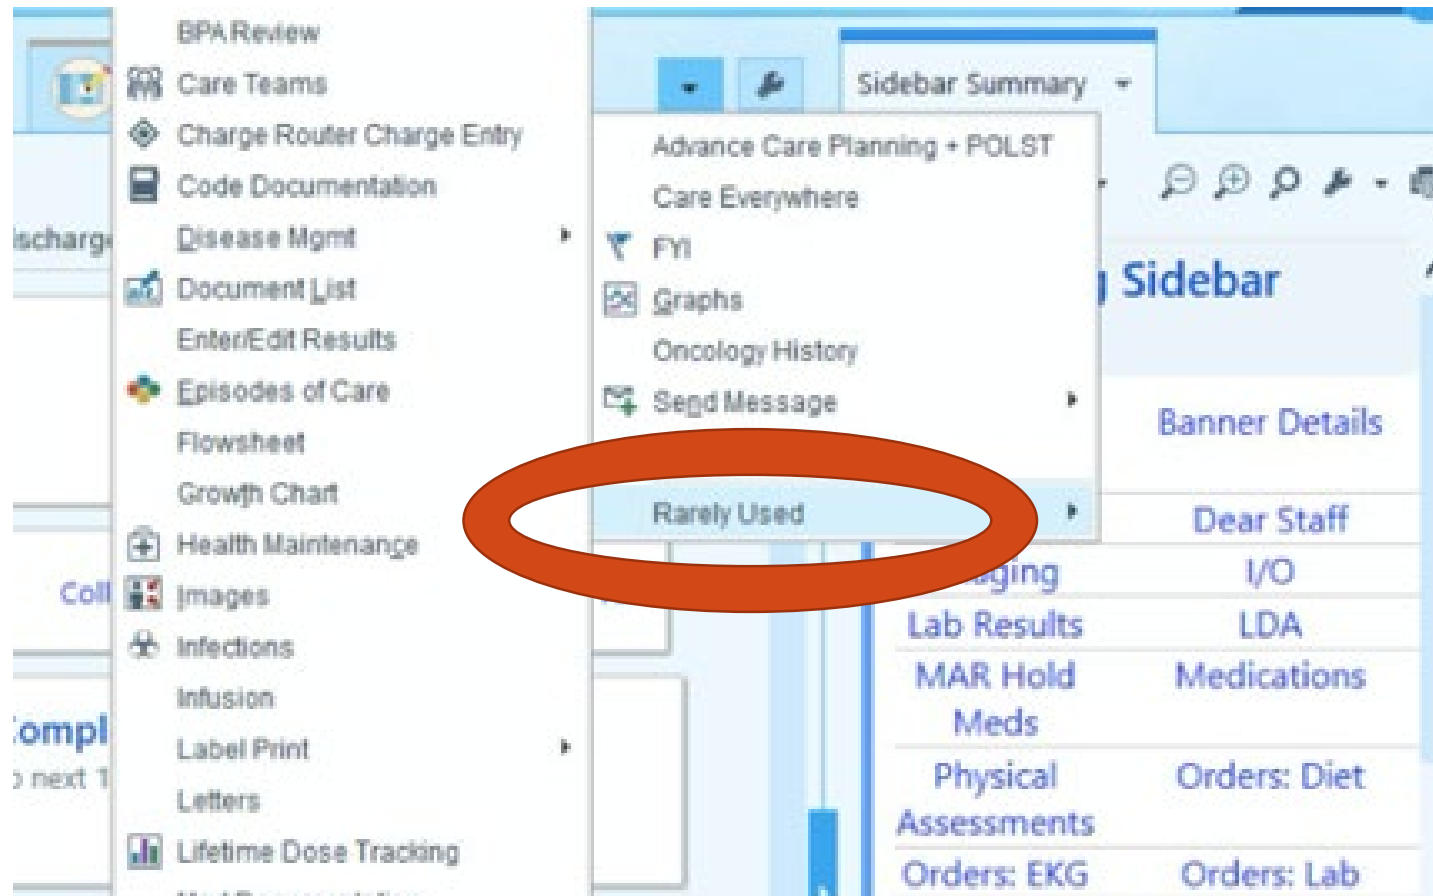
BPA Review
Care Teams
Charge Router Charge Entry
Code Documentation
Disease Mgmt
Document List
Enter/Edit Results
Episodes of Care
Flowsheet
Growth Chart
Health Maintenance
Images
Infections
Infusion
Label Print
Letters
Lifetime Dose Tracking

ischarg
Coll
ompl
next 1

Sidebar Summary
Advance Care Planning + POLST
Care Everywhere
FYI
Graphs
Oncology History
Send Message
Rarely Used

Sidebar
Banner Details
Dear Staff
ging
I/O
Lab Results
LDA
MAR Hold Meds
Medications
Physical Assessments
Orders: Diet
Orders: EKG
Orders: Lab